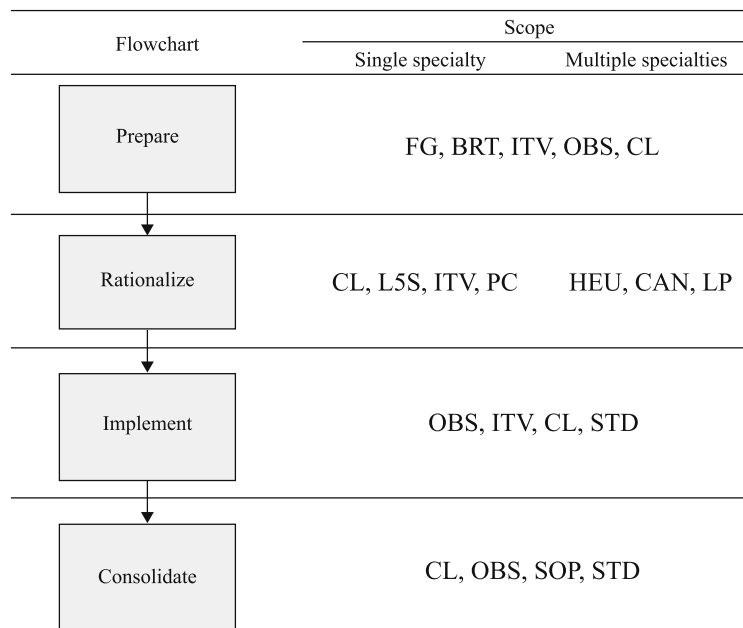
| Flowchart | Scope: Single specialty | Scope: Multiple specialties |
|---|---|---|
| Prepare | FG, BRT, ITV, OBS, CL | |
| Rationalize | CL, L5S, ITV, PC | HEU, CAN, LP |
| Implement | OBS, ITV, CL, STD | |
| Consolidate | CL, OBS, SOP, STD | |